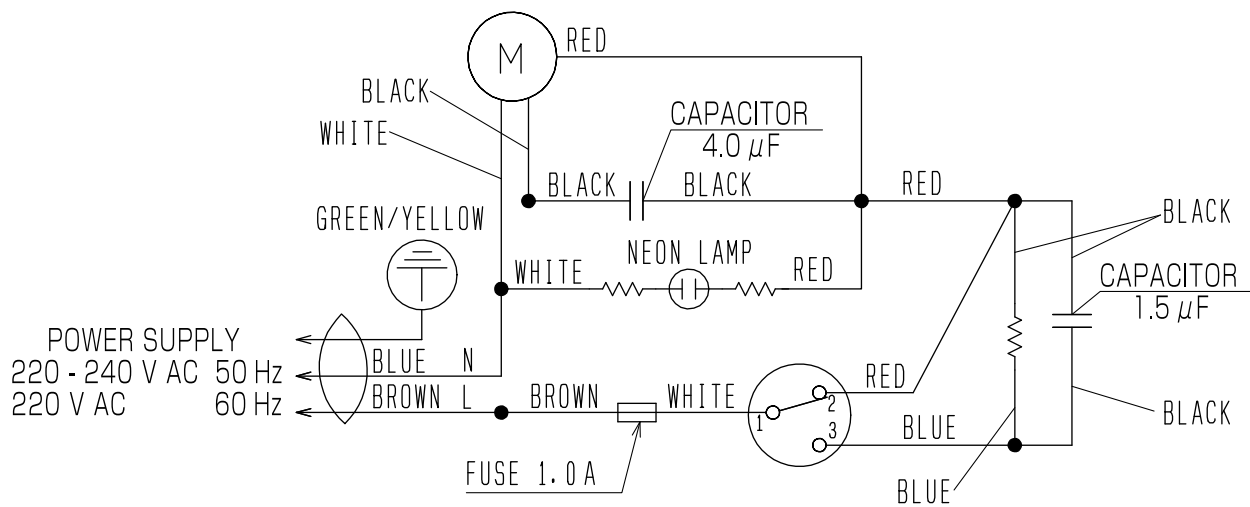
M
RED
BLACK
WHITE
CAPACITOR
$4.0\ \mu F$
BLACK
BLACK
RED
BLACK
GREEN/YELLOW
NEON LAMP
WHITE
RED
CAPACITOR
$1.5\ \mu F$
POWER SUPPLY
220 - 240 V AC 50 Hz
220 V AC 60 Hz
BLUE N
BROWN L
BROWN
WHITE
RED
1
2
3
BLUE
BLACK
FUSE 1.0 A
BLUE